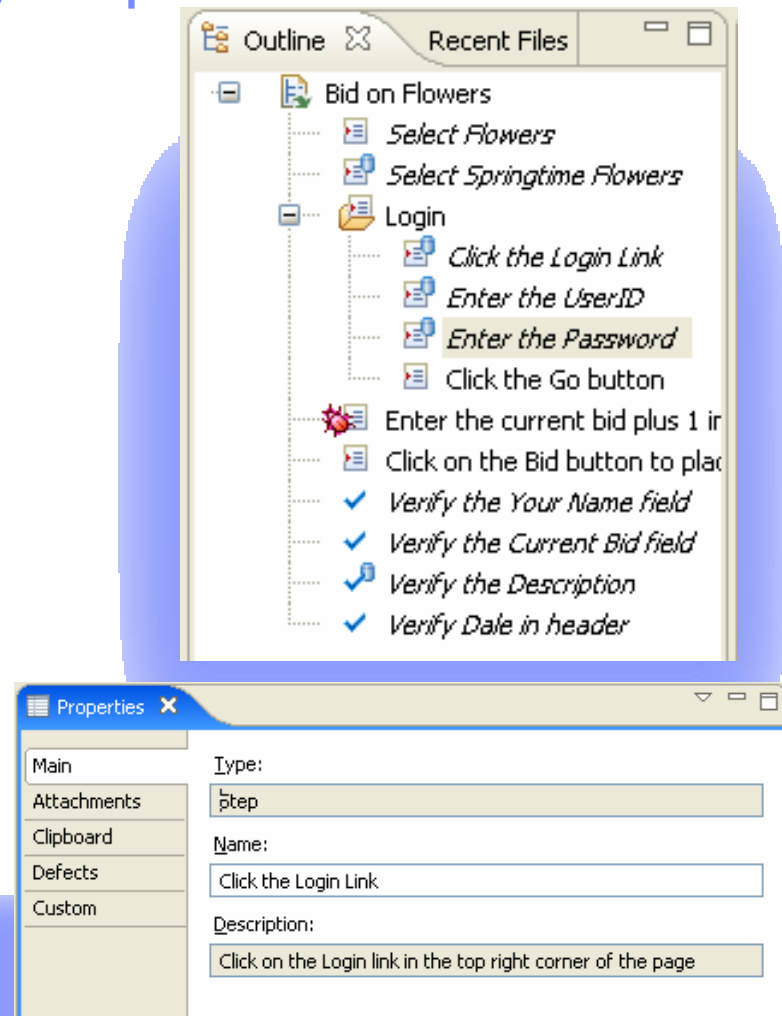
Outline Recent Files

Bid on Flowers
Select Flowers
Select Springtime Flowers
Login
Click the Login Link
Enter the UserID
Enter the Password
Click the Go button
Enter the current bid plus 1 ir
Click on the Bid button to plac
Verify the Your Name field
Verify the Current Bid field
Verify the Description
Verify Dale in header

Properties

Main
Attachments
Clipboard
Defects
Custom

Type:
Step
Name:
Click the Login Link
Description:
Click on the Login link in the top right corner of the page